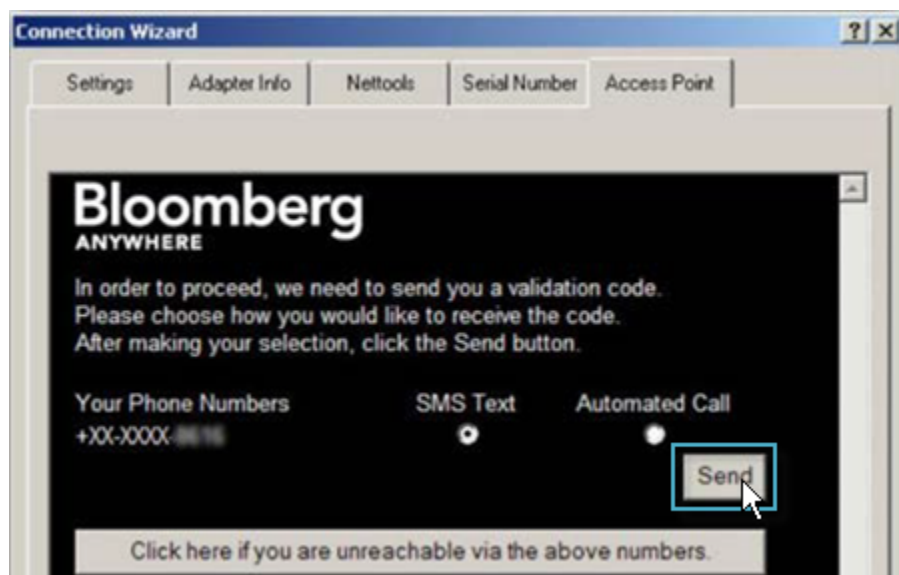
Connection Wizard

?| X

Settings | Adapter Info | Nettools | Serial Number | Access Point

Bloomberg
ANYWHERE

In order to proceed, we need to send you a validation code.
Please choose how you would like to receive the code.
After making your selection, click the Send button.

Your Phone Numbers
+XX-XXXX-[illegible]

SMS Text

Automated Call

Send

Click here if you are unreachable via the above numbers.